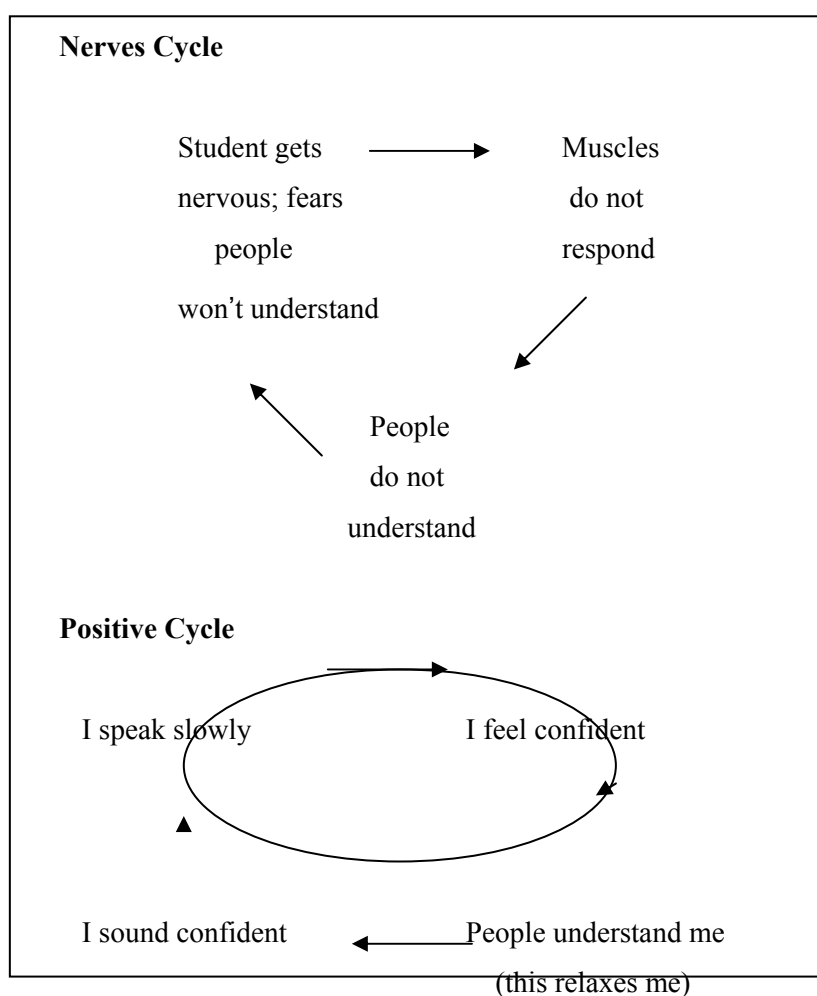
**Nerves Cycle**

Student gets nervous; fears people won't understand

Muscles do not respond

People do not understand

**Positive Cycle**

I speak slowly

I feel confident

I sound confident

People understand me (this relaxes me)